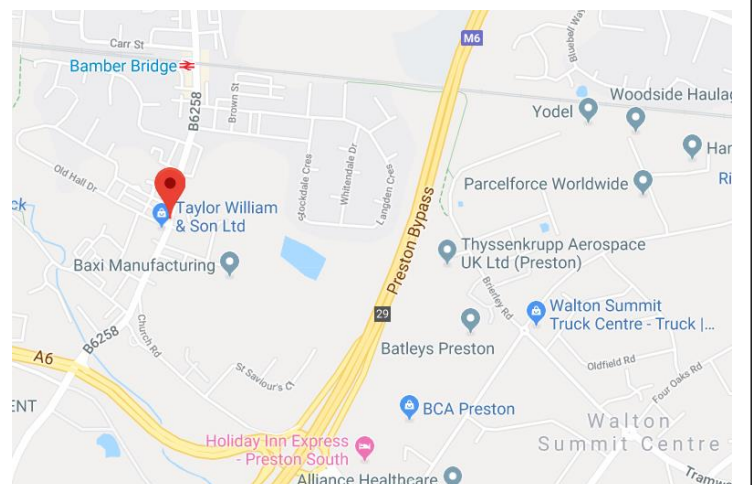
Carr St
Bamber Bridge
M6
Woodside Haulag
Yodel
Han
Ri
B6258
Brown St
Old Hall Dr
Stockdale Cres
Whitendale Dr
Langden Cres
Parcelforce Worldwide
ck
Taylor William & Son Ltd
Preston Bypass
Thyssenkrupp Aerospace UK Ltd (Preston)
Baxi Manufacturing
Brierley Rd
Walton Summit Truck Centre - Truck |...
29
Church Rd
B6258
Batleys Preston
A6
Oldfield Rd
St Saviour's Cl
Four Oaks Rd
ENT
BCA Preston
Walton
Summit Centre
Holiday Inn Express - Preston South
Alliance Healthcare
Tramw